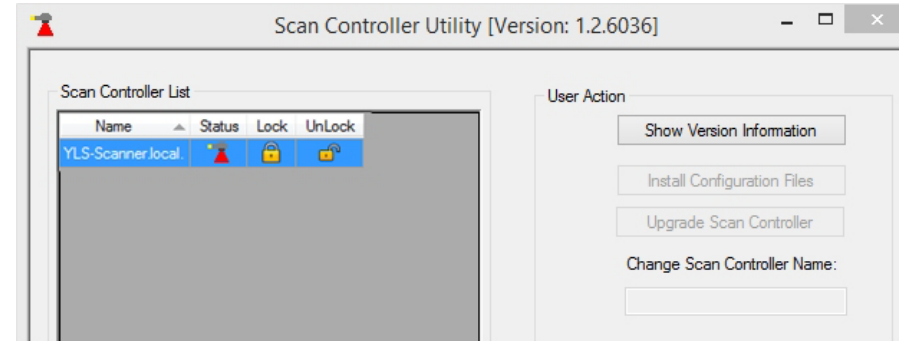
Scan Controller Utility [Version: 1.2.6036]

Scan Controller List

| Name | Status | Lock | UnLock |
|---|---|---|---|
| YLS-Scanner.local. | | | |

User Action

Show Version Information

Install Configuration Files

Upgrade Scan Controller

Change Scan Controller Name: